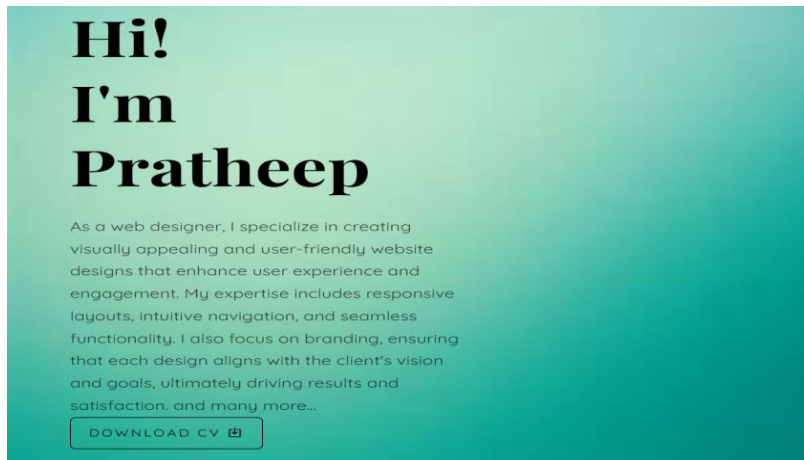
Hi!
I'm
Pratheep

As a web designer, I specialize in creating visually appealing and user-friendly website designs that enhance user experience and engagement. My expertise includes responsive layouts, intuitive navigation, and seamless functionality. I also focus on branding, ensuring that each design aligns with the client's vision and goals, ultimately driving results and satisfaction. and many more...

DOWNLOAD CV